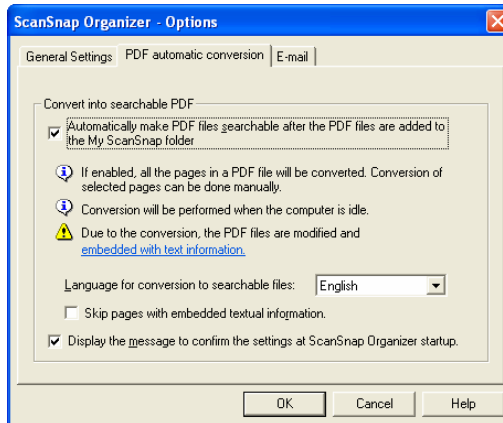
ScanSnap Organizer - Options

General Settings | PDF automatic conversion | E-mail

Convert into searchable PDF

Automatically make PDF files searchable after the PDF files are added to the My ScanSnap folder

If enabled, all the pages in a PDF file will be converted. Conversion of selected pages can be done manually.

Conversion will be performed when the computer is idle.

Due to the conversion, the PDF files are modified and embedded with text information.

Language for conversion to searchable files: English

Skip pages with embedded textual information.

Display the message to confirm the settings at ScanSnap Organizer startup.

OK | Cancel | Help